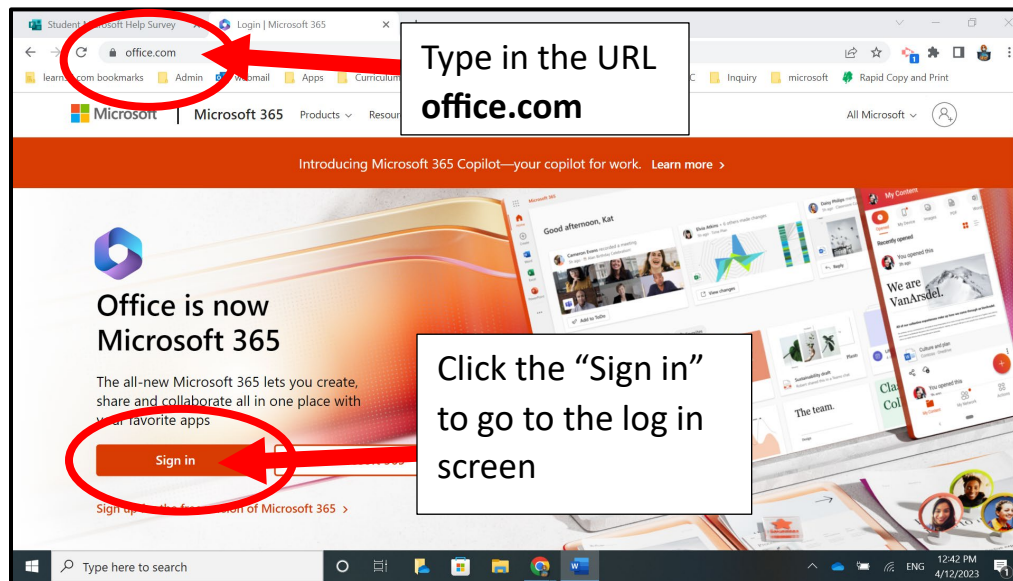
Student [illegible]osoft Help Survey
Login | Microsoft 365
office.com

Type in the URL **office.com**

learn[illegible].com bookmarks
Admin
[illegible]mail
Apps
Curriculum
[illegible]C
Inquiry
microsoft
Rapid Copy and Print

Microsoft
Microsoft 365
Products
Resour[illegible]
All Microsoft

Introducing Microsoft 365 Copilot—your copilot for work. Learn more >

Good afternoon, Kat
My Content
We are VanArsdel.
The team.

Office is now Microsoft 365

The all-new Microsoft 365 lets you create, share and collaborate all in one place with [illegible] favorite apps

Sign in

Sign up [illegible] the fre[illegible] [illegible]on of Microsoft 365 >

Click the “Sign in” to go to the log in screen

Type here to search
ENG
12:42 PM
4/12/2023